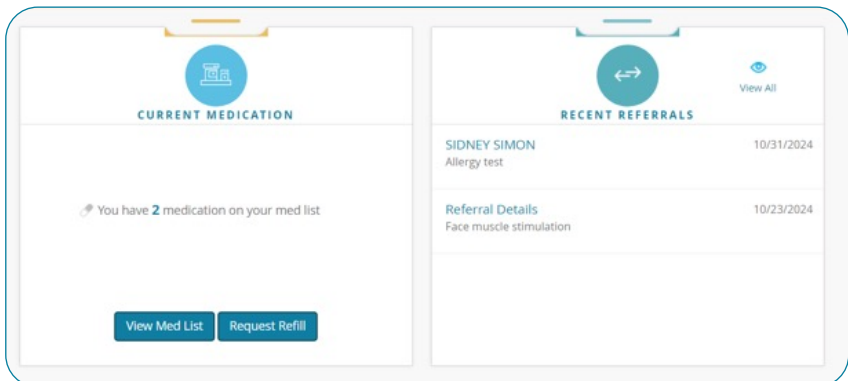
CURRENT MEDICATION

You have 2 medication on your med list

View Med List
Request Refill

View All

RECENT REFERRALS

SIDNEY SIMON
10/31/2024
Allergy test

Referral Details
10/23/2024
Face muscle stimulation